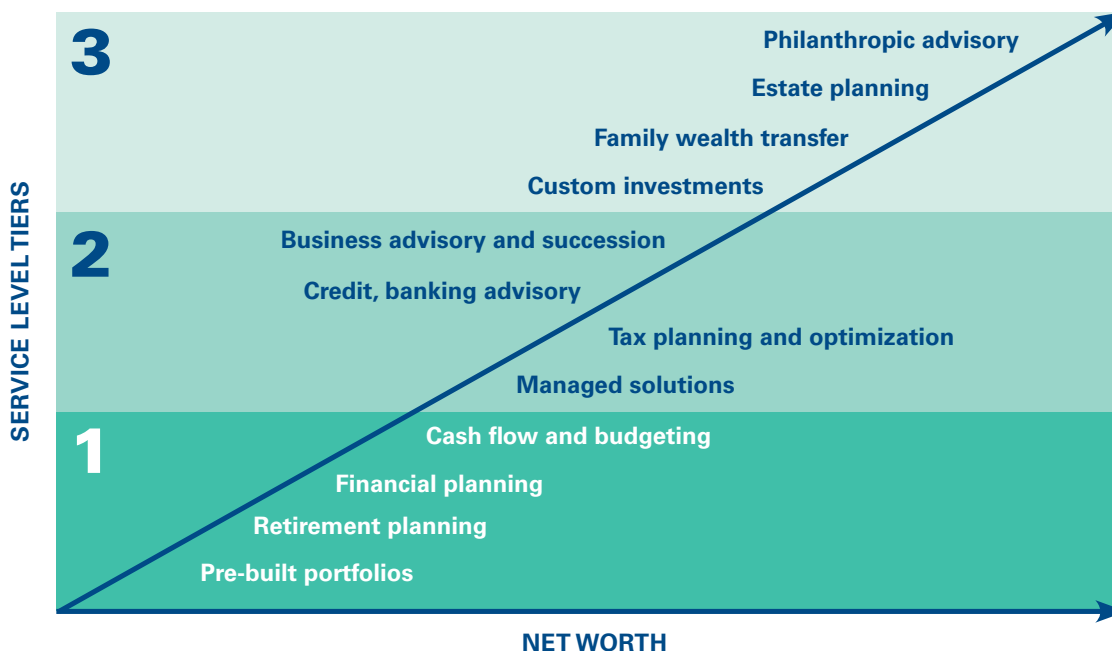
SERVICE LEVEL TIERS

3

Philanthropic advisory

Estate planning

Family wealth transfer

Custom investments

2

Business advisory and succession

Credit, banking advisory

Tax planning and optimization

Managed solutions

1

Cash flow and budgeting

Financial planning

Retirement planning

Pre-built portfolios

NET WORTH